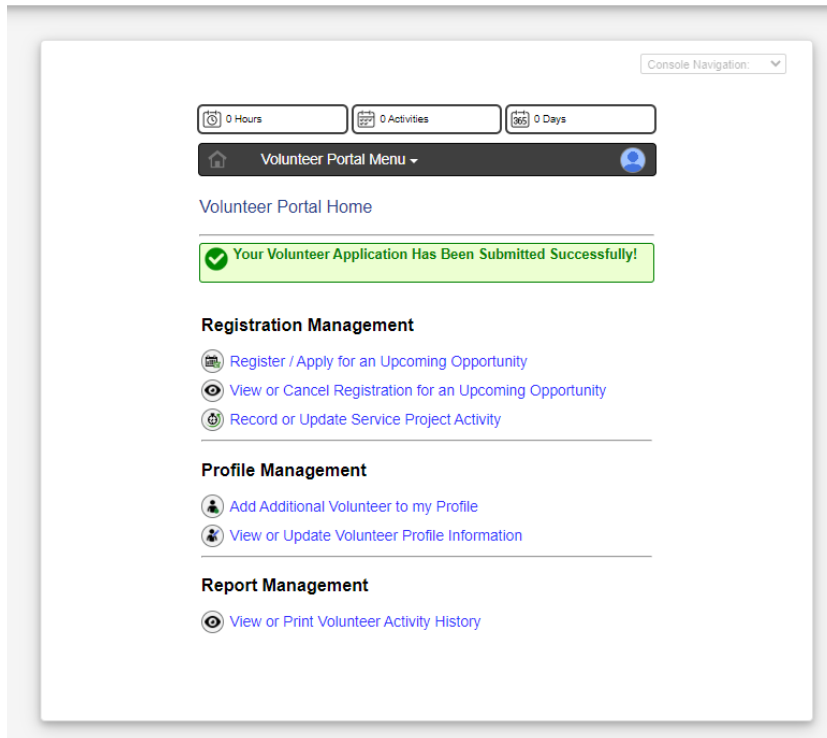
Console Navigation:

0 Hours

0 Activities

365 0 Days

Volunteer Portal Menu

Volunteer Portal Home

Your Volunteer Application Has Been Submitted Successfully!

Registration Management

Register / Apply for an Upcoming Opportunity

View or Cancel Registration for an Upcoming Opportunity

Record or Update Service Project Activity

Profile Management

Add Additional Volunteer to my Profile

View or Update Volunteer Profile Information

Report Management

View or Print Volunteer Activity History